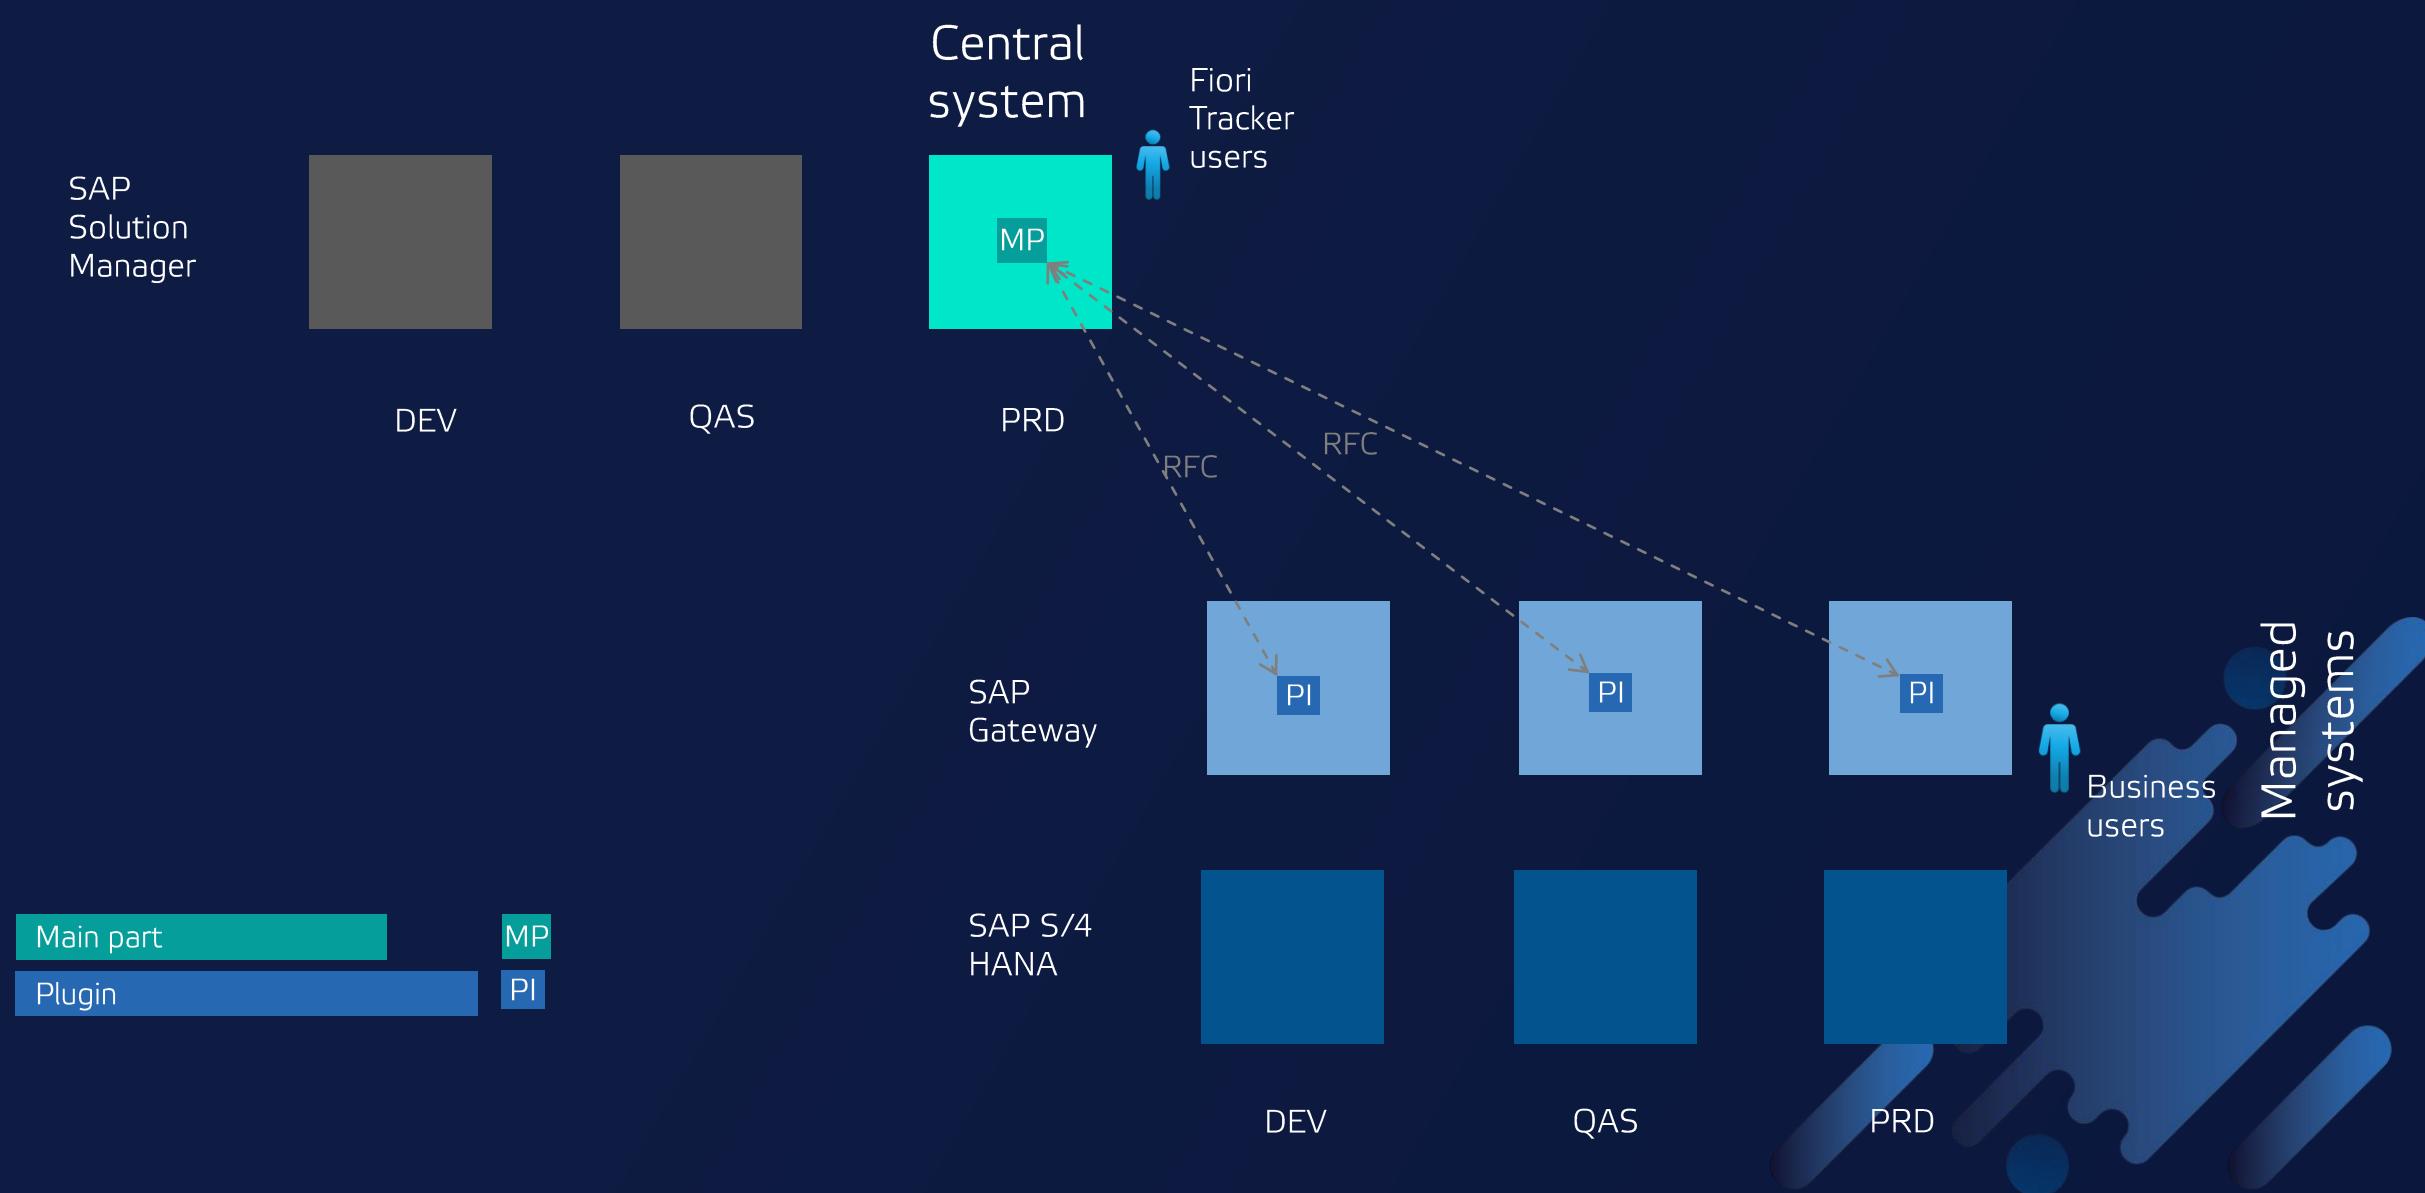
Central system

Fiori Tracker users

SAP Solution Manager

MP

DEV

QAS

PRD

RFC

RFC

SAP Gateway

PI

PI

PI

Business users

Managed systems

SAP S/4 HANA

Main part

MP

Plugin

PI

DEV

QAS

PRD